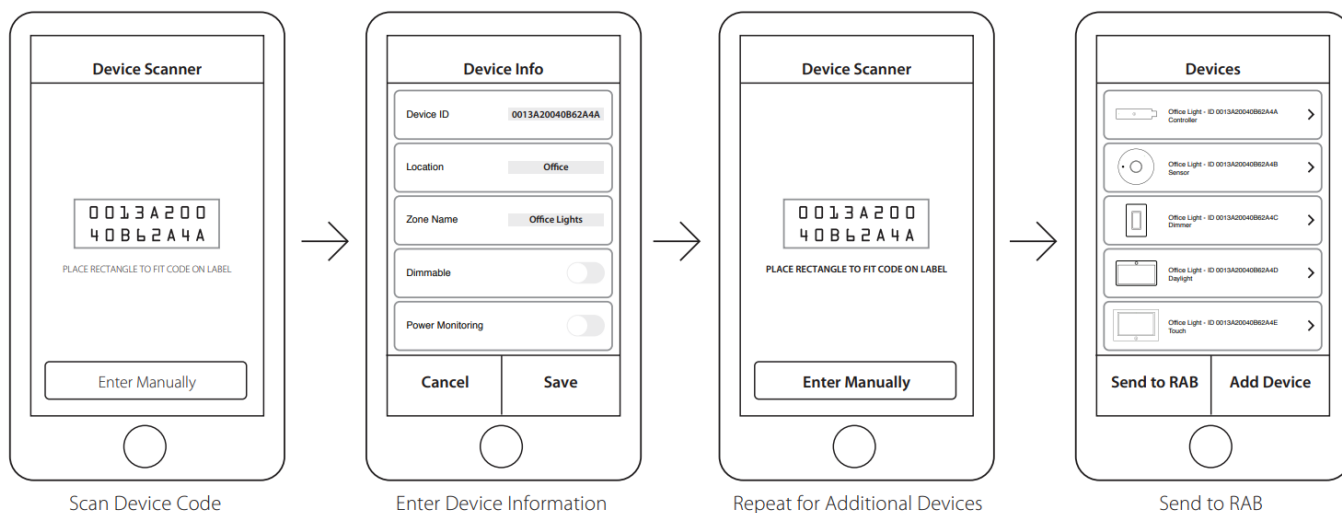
Device Scanner

0013A200
40B62A4A

PLACE RECTANGLE TO FIT CODE ON LABEL

Enter Manually

Scan Device Code

Device Info

Device ID 0013A20040B62A4A

Location Office

Zone Name Office Lights

Dimmable

Power Monitoring

Cancel Save

Enter Device Information

Device Scanner

0013A200
40B62A4A

PLACE RECTANGLE TO FIT CODE ON LABEL

Enter Manually

Repeat for Additional Devices

Devices

Office Light - ID 0013A20040B62A4A
Controller

Office Light - ID 0013A20040B62A4B
Sensor

Office Light - ID 0013A20040B62A4C
Dimmer

Office Light - ID 0013A20040B62A4D
Daylight

Office Light - ID 0013A20040B62A4E
Touch

Send to RAB Add Device

Send to RAB